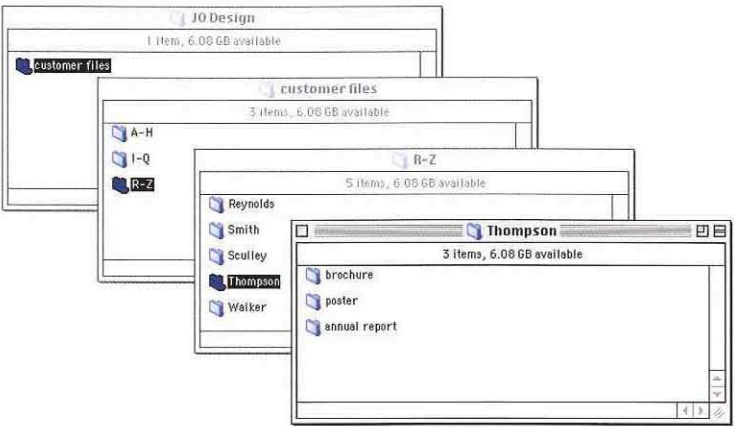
JO Design
1 item, 6.08 GB available
customer files

customer files
3 items, 6.08 GB available
A-H
I-Q
R-Z

R-Z
5 items, 6.08 GB available
Reynolds
Smith
Sculley
Thompson
Walker

Thompson
3 items, 6.08 GB available
brochure
poster
annual report